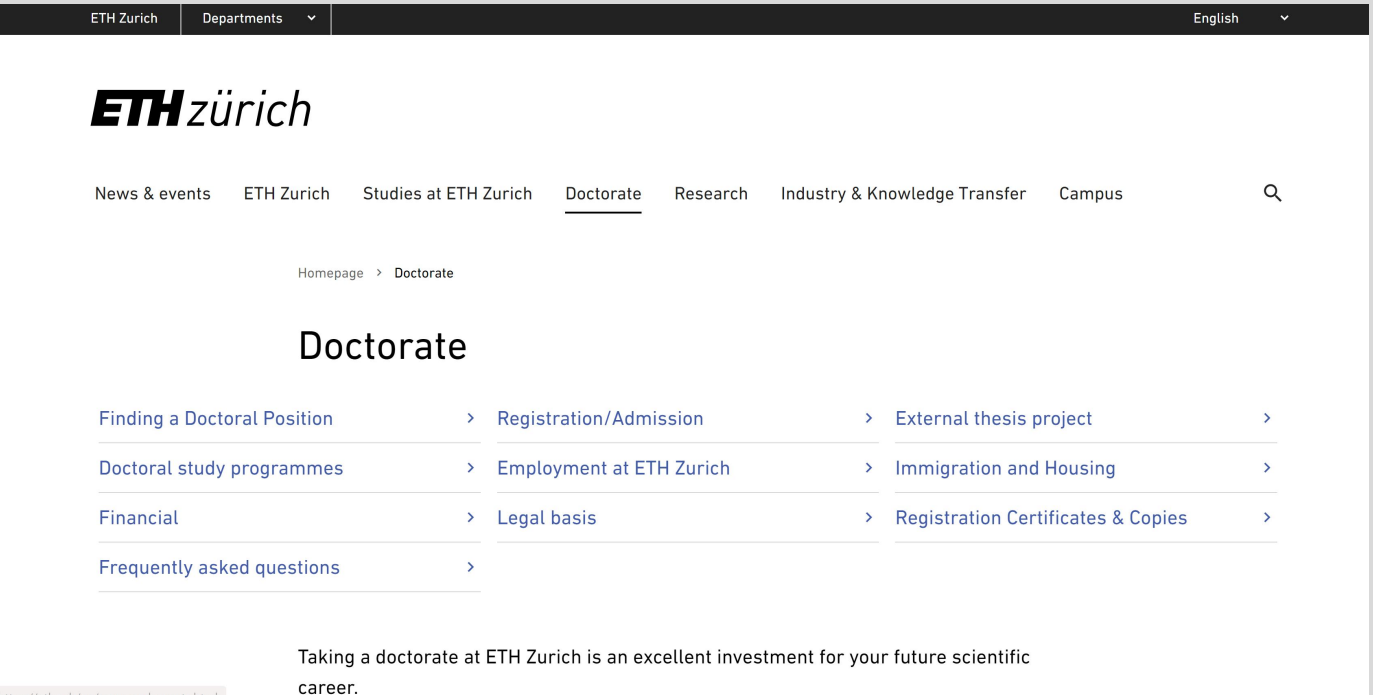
ETH Zurich Departments English

ETH zürich

News & events ETH Zurich Studies at ETH Zurich Doctorate Research Industry & Knowledge Transfer Campus

Homepage > Doctorate

Doctorate

Finding a Doctoral Position
Doctoral study programmes
Financial
Frequently asked questions

Registration/Admission
Employment at ETH Zurich
Legal basis

External thesis project
Immigration and Housing
Registration Certificates & Copies

Taking a doctorate at ETH Zurich is an excellent investment for your future scientific career.

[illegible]